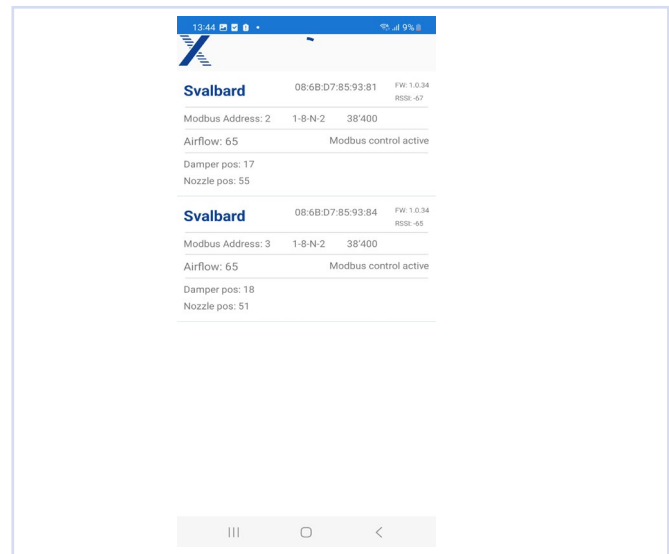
13:44 9%

Svalbard 08:6B:D7:85:93:81 FW: 1.0.34 RSSI: -67

Modbus Address: 2 1-8-N-2 38'400

Airflow: 65 Modbus control active

Damper pos: 17

Nozzle pos: 55

Svalbard 08:6B:D7:85:93:84 FW: 1.0.34 RSSI: -65

Modbus Address: 3 1-8-N-2 38'400

Airflow: 65 Modbus control active

Damper pos: 18

Nozzle pos: 51